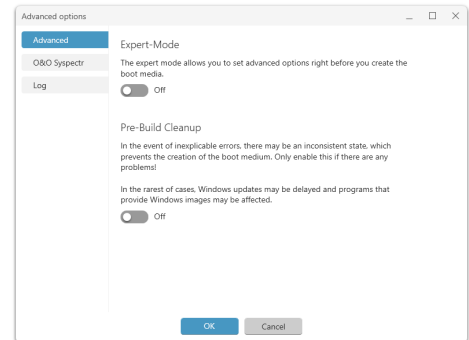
Advanced options

Advanced
O&O Syspectr
Log

Expert-Mode

The expert mode allows you to set advanced options right before you create the boot media.

Off

Pre-Build Cleanup

In the event of inexplicable errors, there may be an inconsistent state, which prevents the creation of the boot medium. Only enable this if there are any problems!

In the rarest of cases, Windows updates may be delayed and programs that provide Windows images may be affected.

Off

OK
Cancel